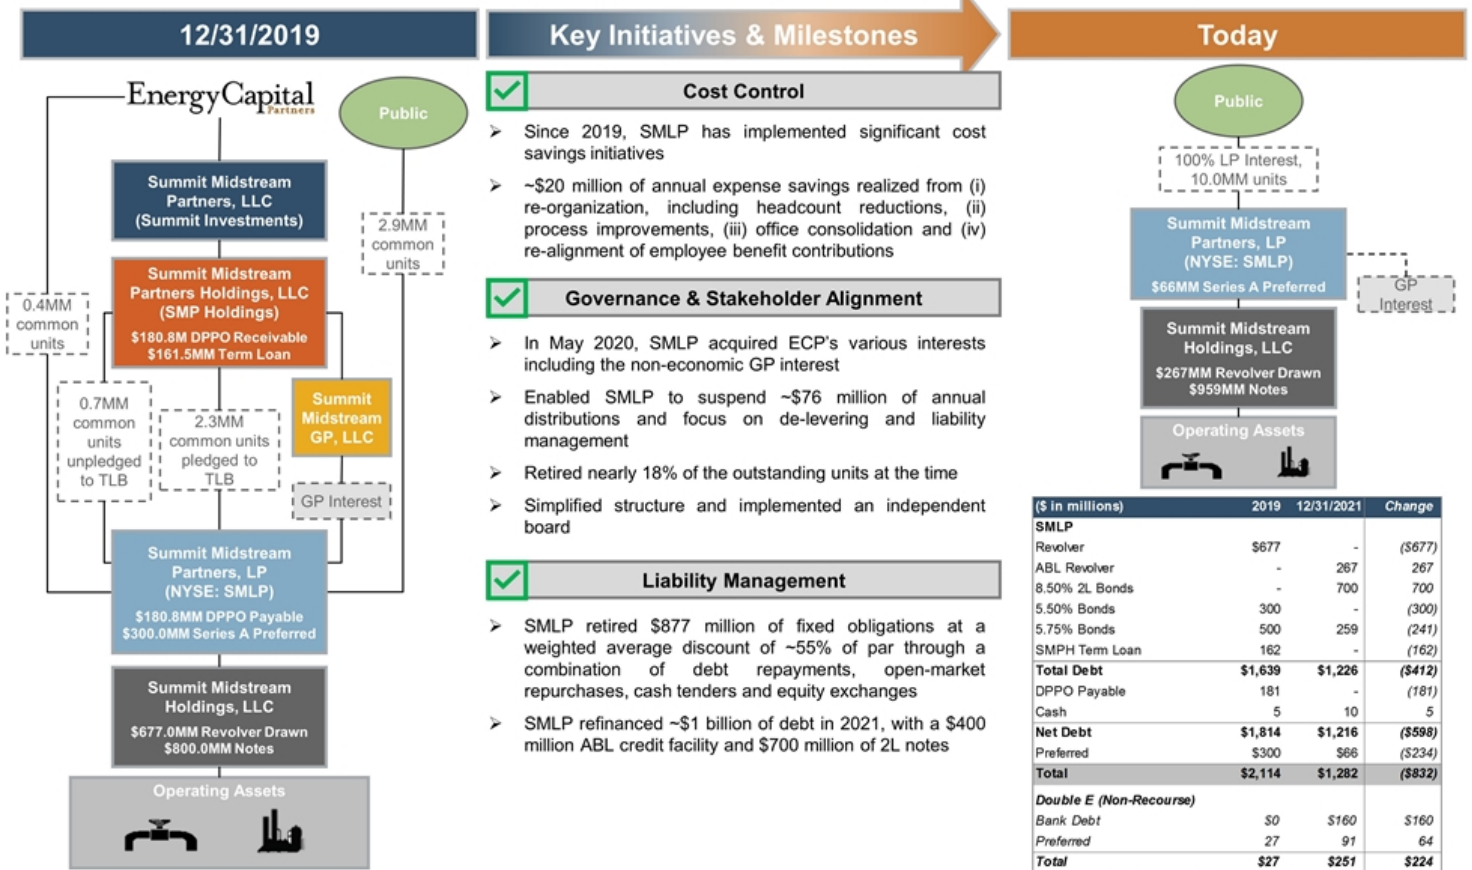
12/31/2019

Key Initiatives & Milestones

Today

EnergyCapital Partners

Public

Summit Midstream Partners, LLC (Summit Investments)

2.9MM common units

0.4MM common units

Summit Midstream Partners Holdings, LLC (SMP Holdings)
$180.8M DPPO Receivable
$161.5MM Term Loan

0.7MM common units unpledged to TLB

2.3MM common units pledged to TLB

Summit Midstream GP, LLC

GP Interest

Summit Midstream Partners, LP (NYSE: SMLP)
$180.8MM DPPO Payable
$300.0MM Series A Preferred

Summit Midstream Holdings, LLC
$677.0MM Revolver Drawn
$800.0MM Notes

Operating Assets

Cost Control

➢ Since 2019, SMLP has implemented significant cost savings initiatives

➢ ~$20 million of annual expense savings realized from (i) re-organization, including headcount reductions, (ii) process improvements, (iii) office consolidation and (iv) re-alignment of employee benefit contributions

Governance & Stakeholder Alignment

➢ In May 2020, SMLP acquired ECP's various interests including the non-economic GP interest

➢ Enabled SMLP to suspend ~$76 million of annual distributions and focus on de-levering and liability management

➢ Retired nearly 18% of the outstanding units at the time

➢ Simplified structure and implemented an independent board

Liability Management

➢ SMLP retired $877 million of fixed obligations at a weighted average discount of ~55% of par through a combination of debt repayments, open-market repurchases, cash tenders and equity exchanges

➢ SMLP refinanced ~$1 billion of debt in 2021, with a $400 million ABL credit facility and $700 million of 2L notes

Public

100% LP Interest, 10.0MM units

Summit Midstream Partners, LP (NYSE: SMLP)
$66MM Series A Preferred

GP Interest

Summit Midstream Holdings, LLC
$267MM Revolver Drawn
$959MM Notes

Operating Assets

| ($ in millions) | 2019 | 12/31/2021 | Change |
|---|---|---|---|
| SMLP | | | |
| Revolver | $677 | - | ($677) |
| ABL Revolver | - | 267 | 267 |
| 8.50% 2L Bonds | - | 700 | 700 |
| 5.50% Bonds | 300 | - | (300) |
| 5.75% Bonds | 500 | 259 | (241) |
| SMPH Term Loan | 162 | - | (162) |
| Total Debt | $1,639 | $1,226 | ($412) |
| DPPO Payable | 181 | - | (181) |
| Cash | 5 | 10 | 5 |
| Net Debt | $1,814 | $1,216 | ($598) |
| Preferred | $300 | $66 | ($234) |
| Total | $2,114 | $1,282 | ($832) |
| Double E (Non-Recourse) | | | |
| Bank Debt | $0 | $160 | $160 |
| Preferred | 27 | 91 | 64 |
| Total | $27 | $251 | $224 |